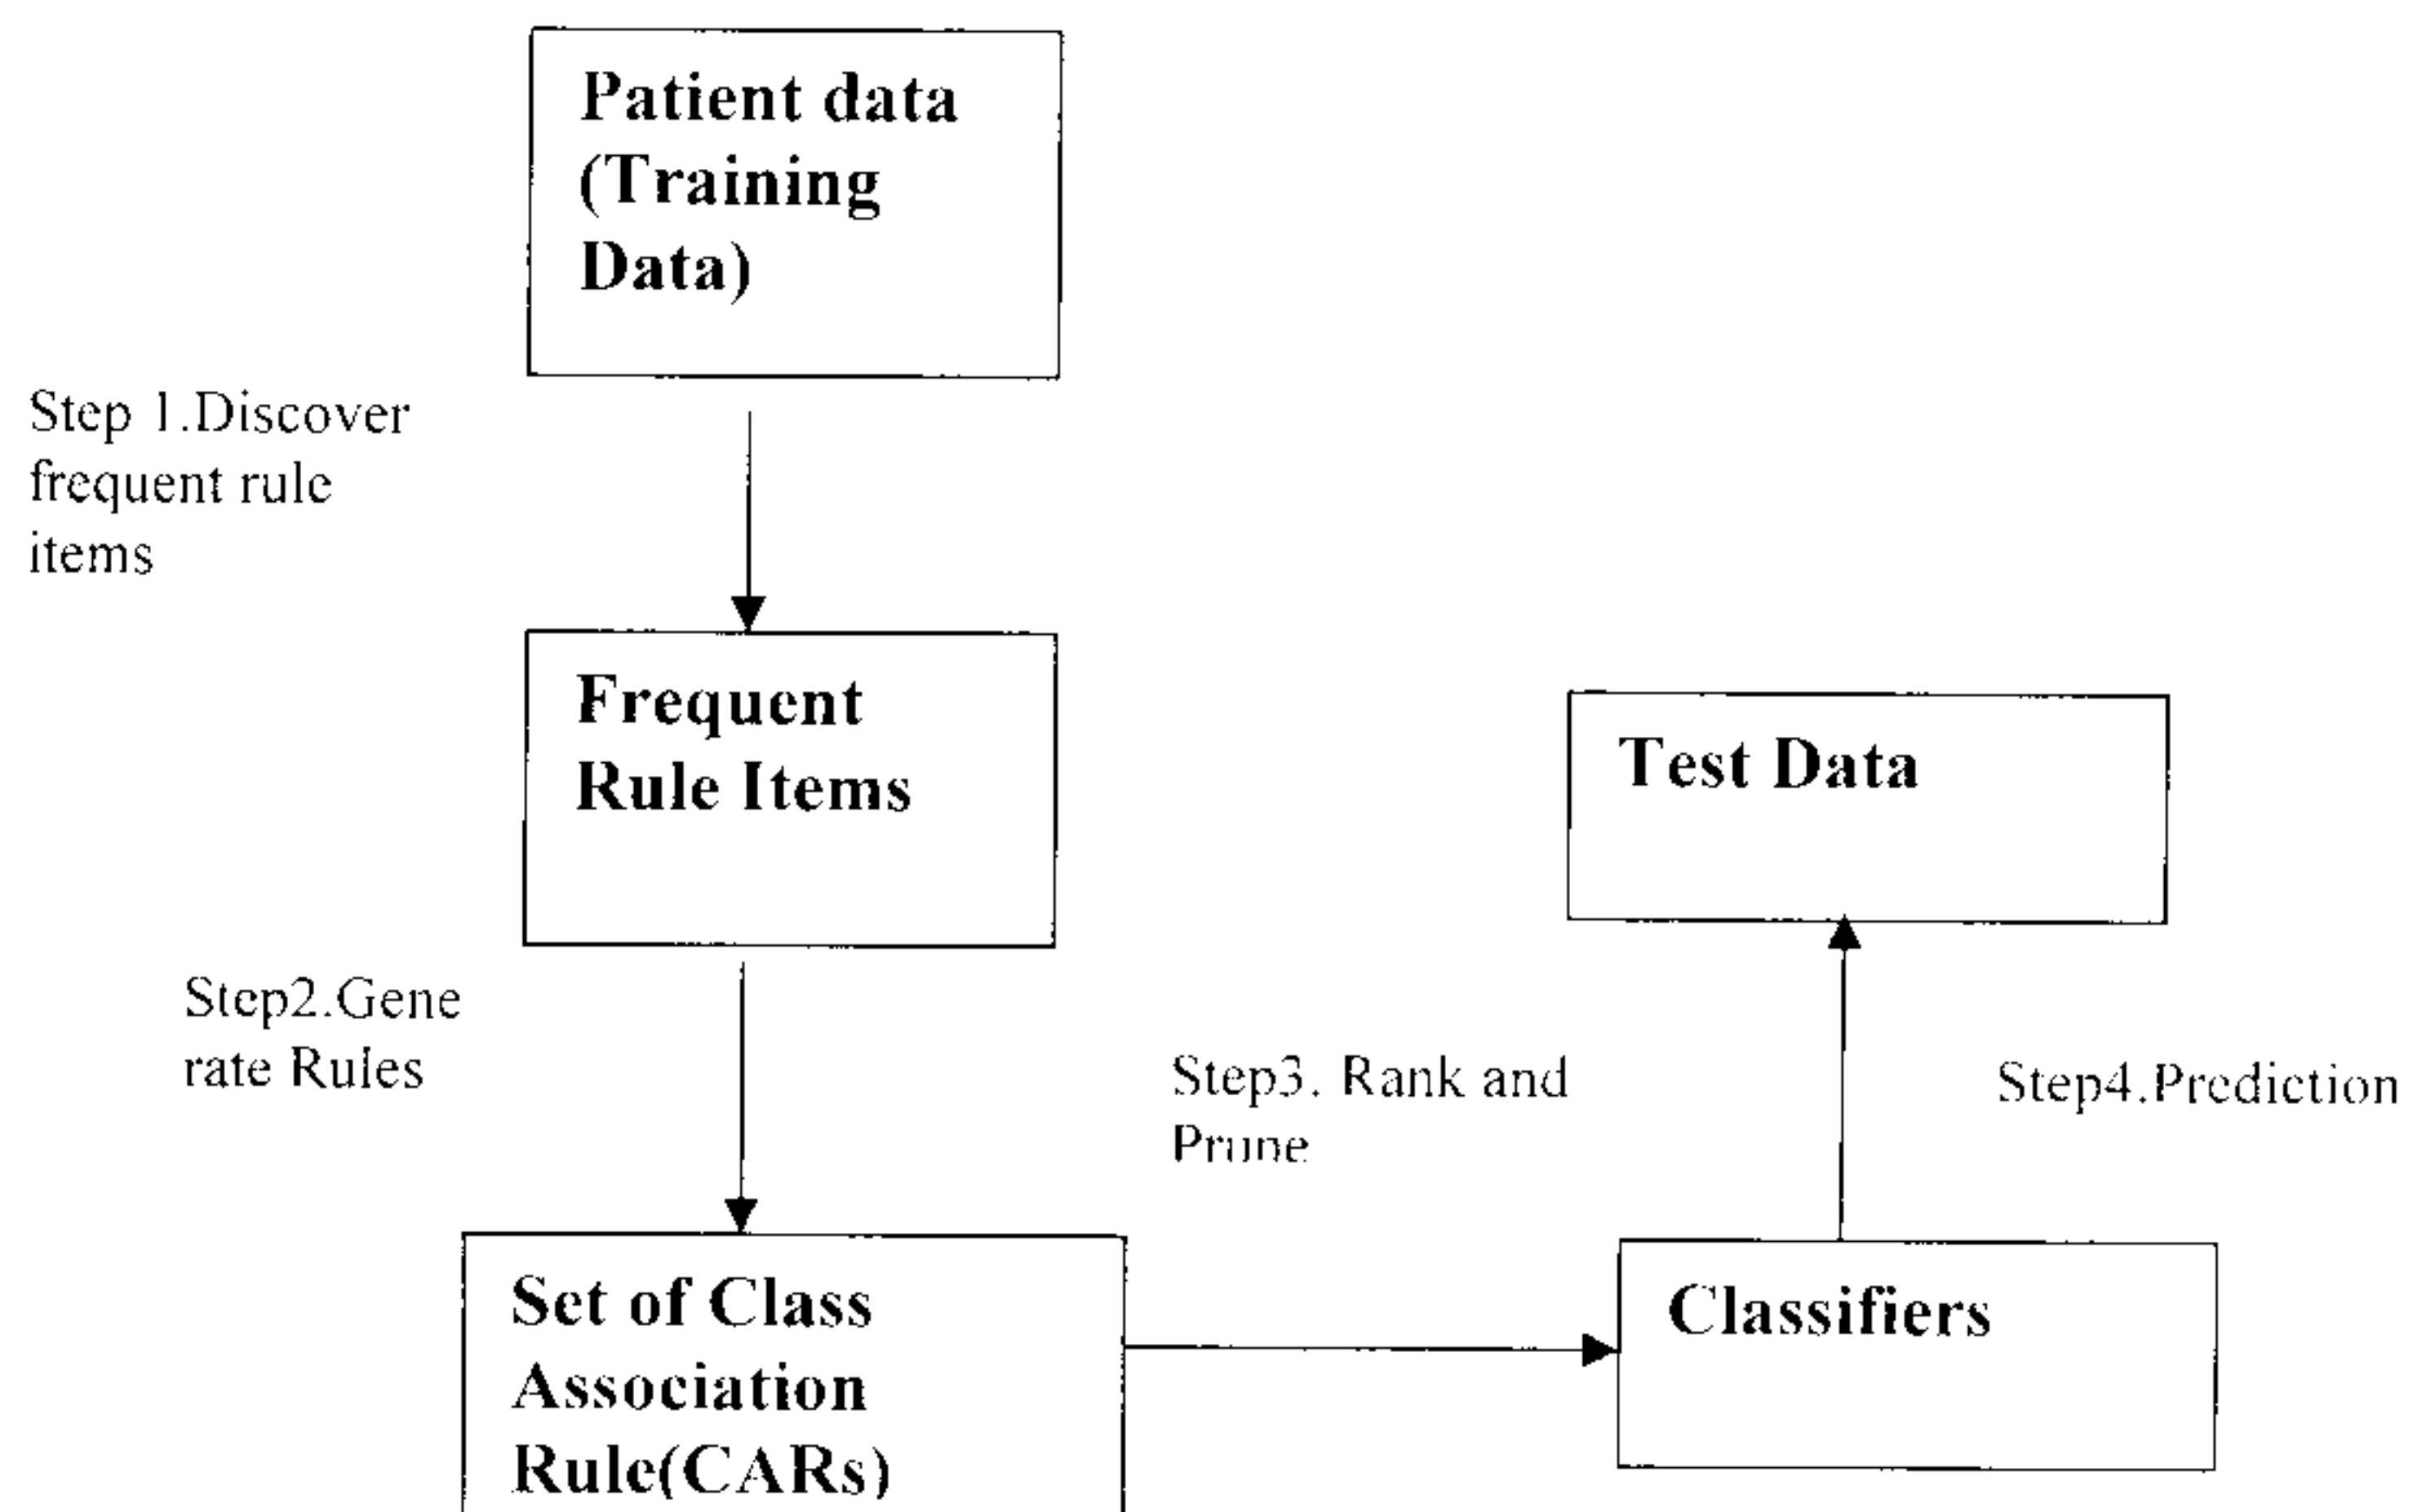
Patient data (Training Data)

Step 1.Discover frequent rule items

Frequent Rule Items

Test Data

Step2.Gene rate Rules

Step3. Rank and Prune

Step4.Prediction

Set of Class Association Rule(CARs)

Classifiers